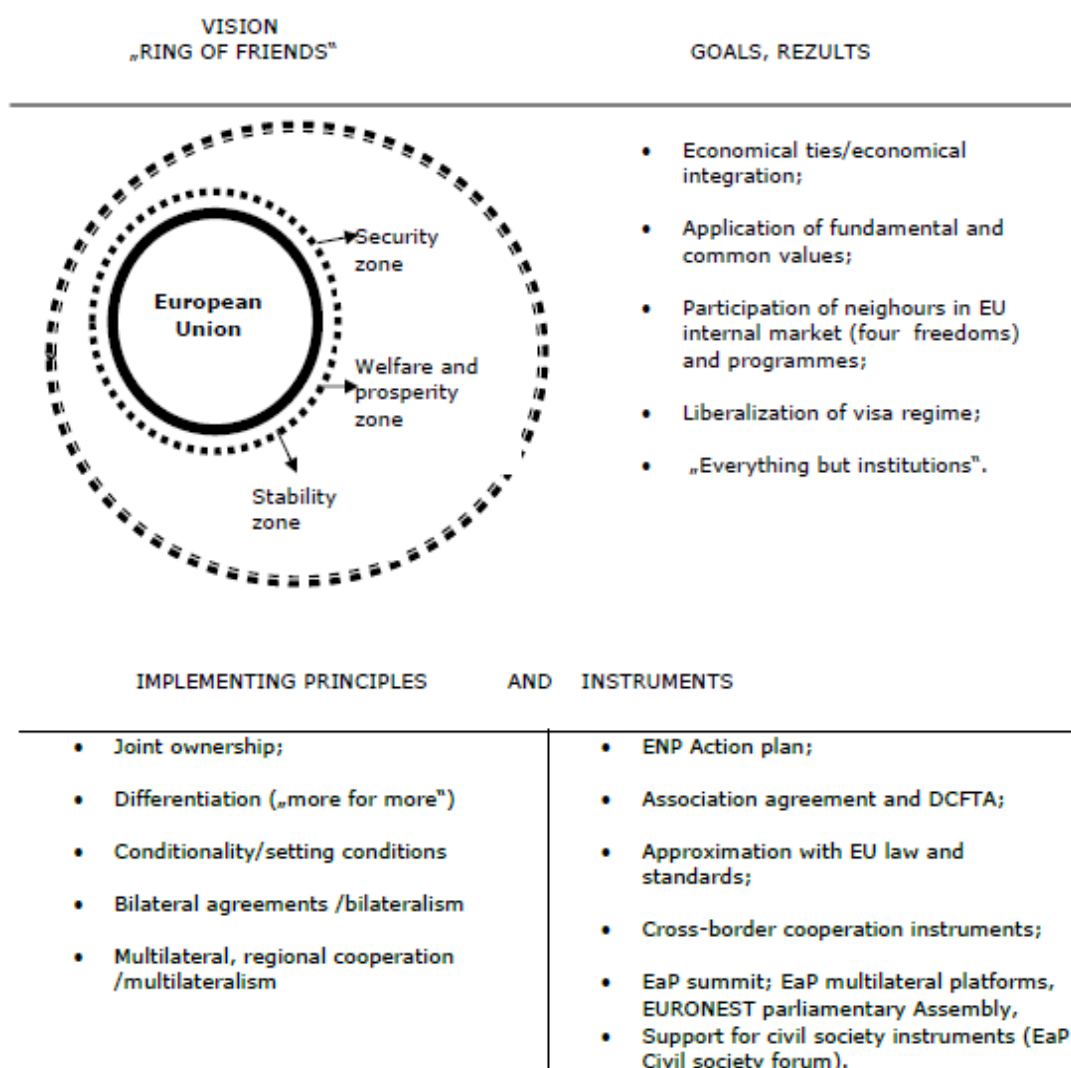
VISION
„RING OF FRIENDS"

GOALS, REZULTS

European Union

Security zone

Welfare and prosperity zone

Stability zone

- Economical ties/economical integration;
- Application of fundamental and common values;
- Participation of neighours in EU internal market (four freedoms) and programmes;
- Liberalization of visa regime;
- „Everything but institutions".

IMPLEMENTING PRINCIPLES AND INSTRUMENTS

- Joint ownership;
- Differentiation („more for more")
- Conditionality/setting conditions
- Bilateral agreements /bilateralism
- Multilateral, regional cooperation /multilateralism

- ENP Action plan;
- Association agreement and DCFTA;
- Approximation with EU law and standards;
- Cross-border cooperation instruments;
- EaP summit; EaP multilateral platforms, EURONEST parliamentary Assembly,
- Support for civil society instruments (EaP Civil society forum).